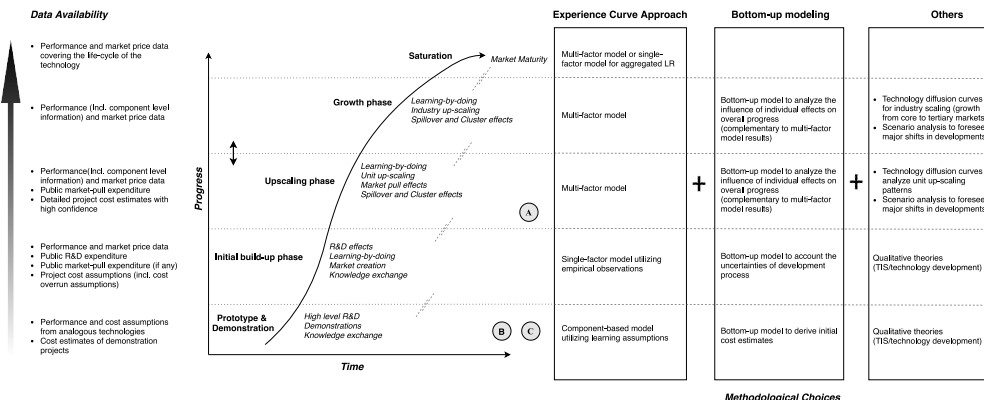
Data Availability

- Performance and market price data covering the life-cycle of the technology

- Performance (Incl. component level information) and market price data

- Performance(Incl. component level information) and market price data
- Public market-pull expenditure
- Detailed project cost estimates with high confidence

- Performance and market price data
- Public R&D expenditure
- Public market-pull expenditure (if any)
- Project cost assumptions (incl. cost overrun assumptions)

- Performance and cost assumptions from analogous technologies
- Cost estimates of demonstration projects

Progress

Saturation
Market Maturity

Growth phase
Learning-by-doing
Industry up-scaling
Spillover and Cluster effects

Upscaling phase
Learning-by-doing
Unit up-scaling
Market pull effects
Spillover and Cluster effects

A

Initial build-up phase
R&D effects
Learning-by-doing
Market creation
Knowledge exchange

Prototype & Demonstration
High level R&D
Demonstrations
Knowledge exchange

B C

Time

Experience Curve Approach

Multi-factor model or single-factor model for aggregated LR

Multi-factor model

Multi-factor model

Single-factor model utilizing empirical observations

Component-based model utilizing learning assumptions

+

Bottom-up modeling

Bottom-up model to analyze the influence of individual effects on overal progress (complementary to multi-factor model results)

Bottom-up model to analyze the influence of individual effects on overal progress (complementary to multi-factor model results)

Bottom-up model to account the uncertainties of development process

Bottom-up model to derive initial cost estimates

+

Others

- Technology diffusion curves for industry scaling (growth from core to tertiary markets)
- Scenario analysis to foresee major shifts in developments

- Technology diffusion curves analyze unit up-scaling patterns
- Scenario analysis to foresee major shifts in developments

Qualitative theories (TIS/technology development)

Qualitative theories (TIS/technology development)

Methodological Choices